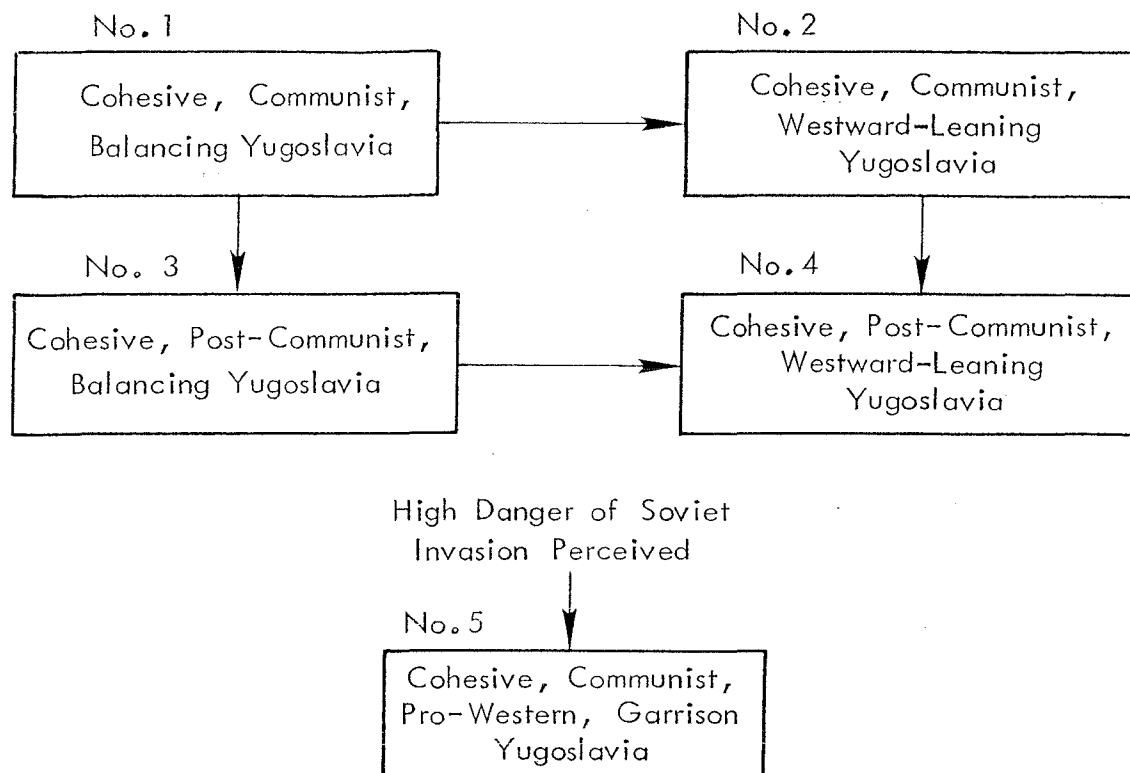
No. 1

Cohesive, Communist, Balancing Yugoslavia

No. 2

Cohesive, Communist, Westward-Leaning Yugoslavia

No. 3

Cohesive, Post-Communist, Balancing Yugoslavia

No. 4

Cohesive, Post-Communist, Westward-Leaning Yugoslavia

High Danger of Soviet Invasion Perceived

No. 5

Cohesive, Communist, Pro-Western, Garrison Yugoslavia